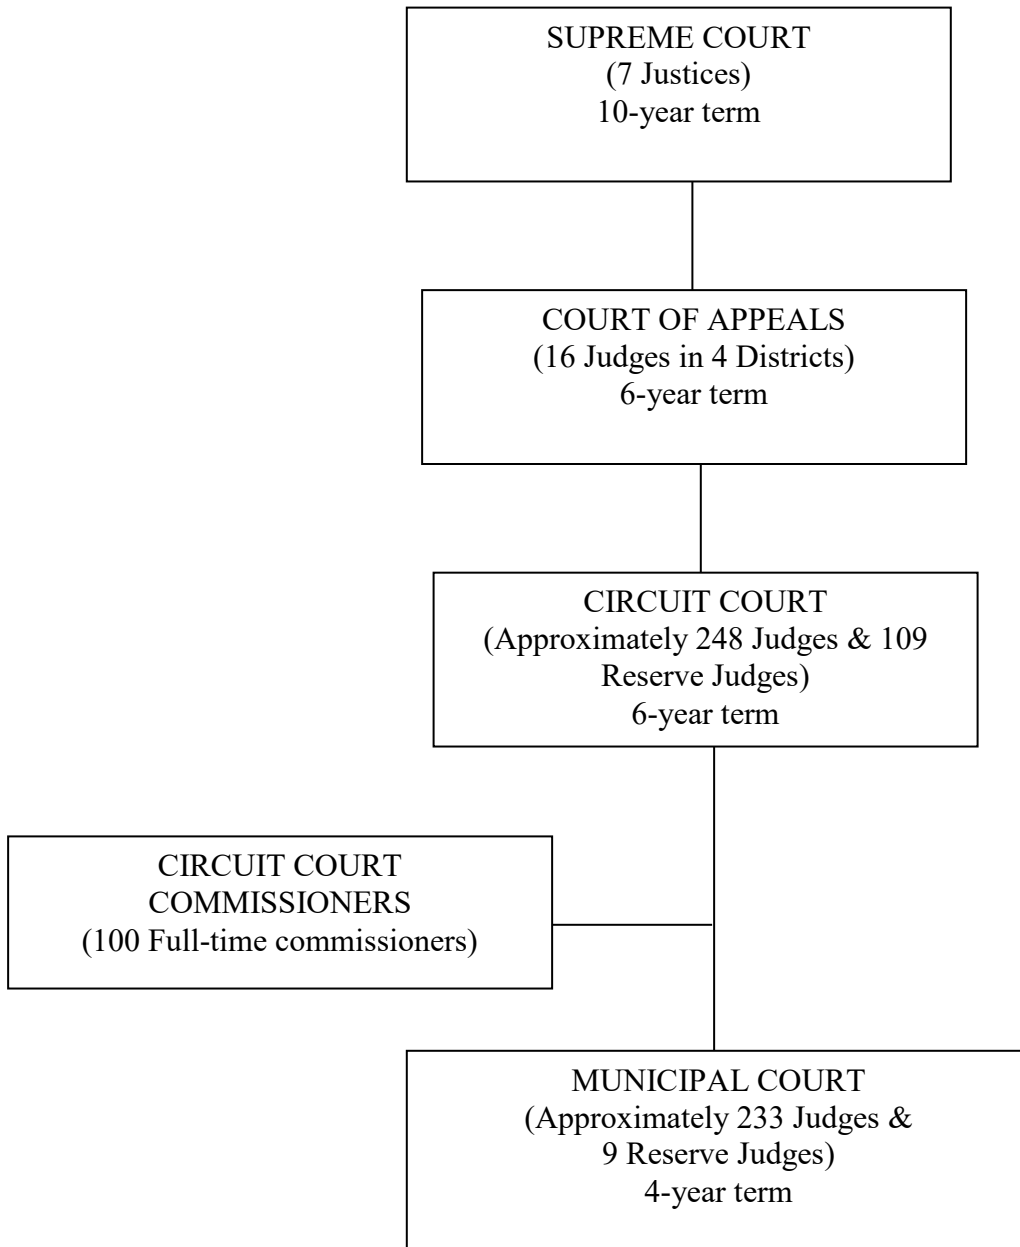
SUPREME COURT
(7 Justices)
10-year term

COURT OF APPEALS
(16 Judges in 4 Districts)
6-year term

CIRCUIT COURT
(Approximately 248 Judges & 109 Reserve Judges)
6-year term

CIRCUIT COURT COMMISSIONERS
(100 Full-time commissioners)

MUNICIPAL COURT
(Approximately 233 Judges & 9 Reserve Judges)
4-year term